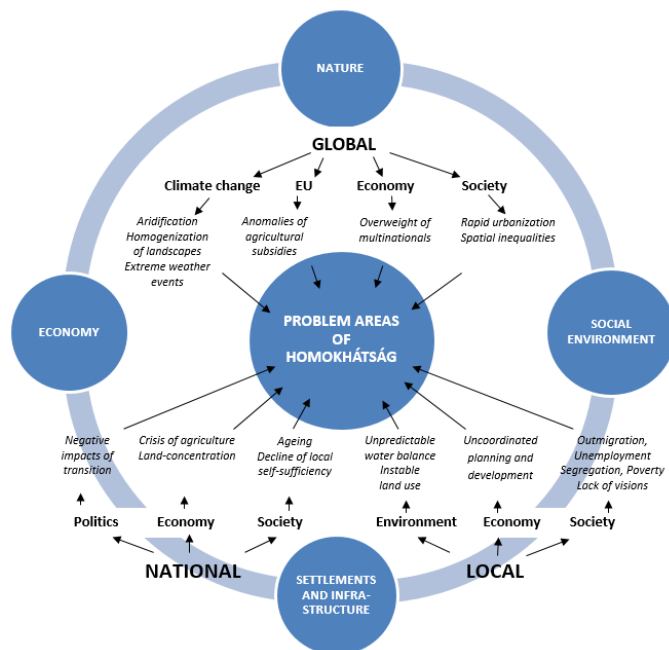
NATURE

GLOBAL

Climate change

EU

Economy

Society

Aridification
Homogenization of landscapes
Extreme weather events

Anomalies of agricultural subsidies

Overweight of multinationals

Rapid urbanization
Spatial inequalities

ECONOMY

PROBLEM AREAS OF HOMOKHÁTSÁG

SOCIAL ENVIRONMENT

Negative impacts of transition

Crisis of agriculture
Land-concentration

Ageing
Decline of local self-sufficiency

Unpredictable water balance
Instable land use

Uncoordinated planning and development

Outmigration, Unemployment
Segregation, Poverty
Lack of visions

Politics

Economy

Society

Environment

Economy

Society

NATIONAL

SETTLEMENTS AND INFRA-STRUCTURE

LOCAL